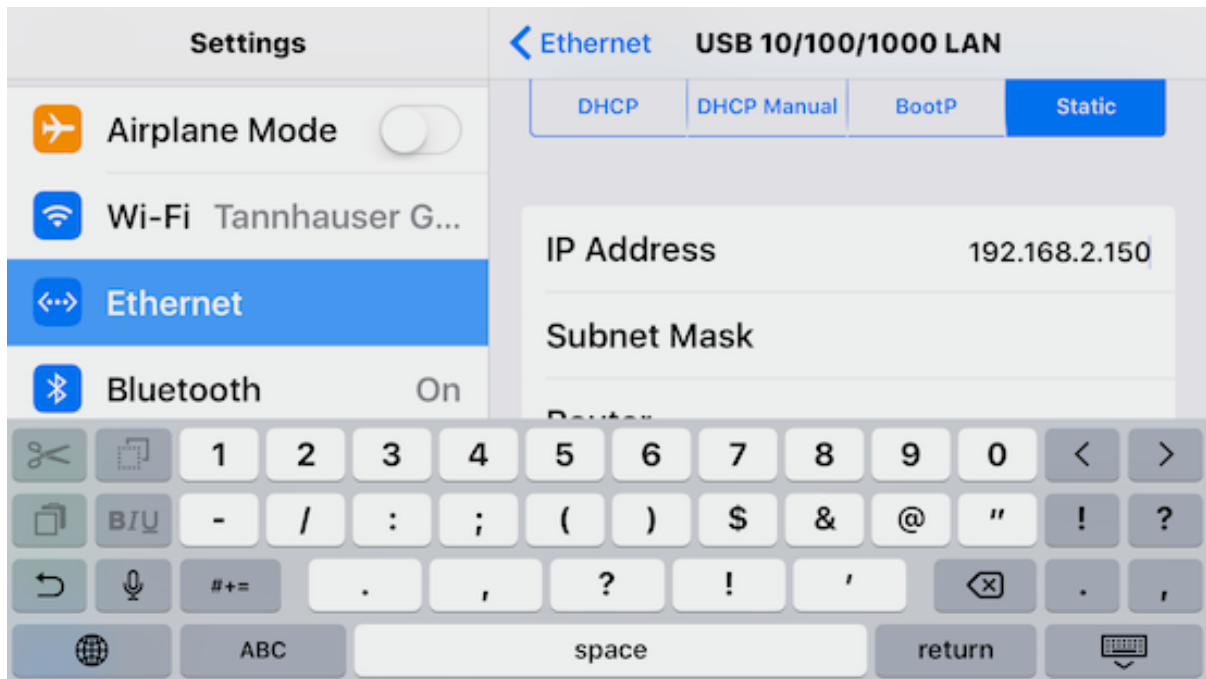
Settings

Airplane Mode

Wi-Fi Tannhauser G...

Ethernet

Bluetooth On

Ethernet USB 10/100/1000 LAN

DHCP DHCP Manual BootP Static

IP Address 192.168.2.150

Subnet Mask

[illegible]

1 2 3 4 5 6 7 8 9 0 < >

BIU - / : ; ( ) $ & @ " ! ?

#+= . , ? ! ' . ,

ABC space return